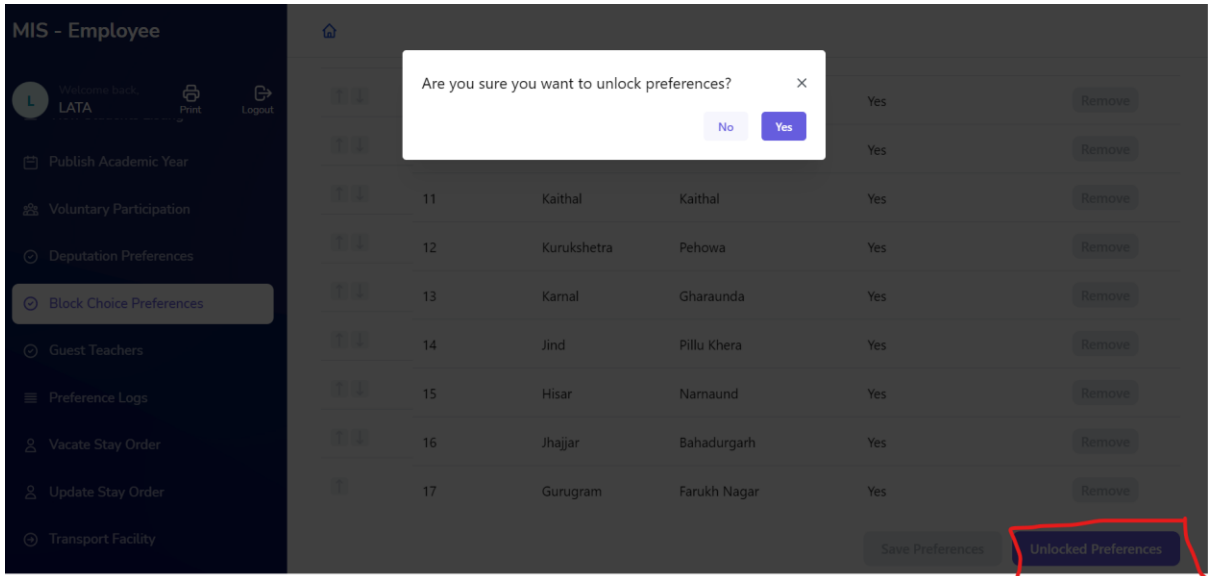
MIS - Employee

Welcome back,
LATA
Print
Logout

Publish Academic Year
Voluntary Participation
Deputation Preferences
Block Choice Preferences
Guest Teachers
Preference Logs
Vacate Stay Order
Update Stay Order
Transport Facility

Are you sure you want to unlock preferences?
×
No
Yes

| | | | | | |
|---|---|---|---|---|---|
| | | | | Yes | Remove |
| | | | | Yes | Remove |
| | 11 | Kaithal | Kaithal | Yes | Remove |
| | 12 | Kurukshetra | Pehowa | Yes | Remove |
| | 13 | Karnal | Gharaunda | Yes | Remove |
| | 14 | Jind | Pillu Khera | Yes | Remove |
| | 15 | Hisar | Narnaund | Yes | Remove |
| | 16 | Jhajjar | Bahadurgarh | Yes | Remove |
| | 17 | Gurugram | Farukh Nagar | Yes | Remove |

Save Preferences
Unlocked Preferences